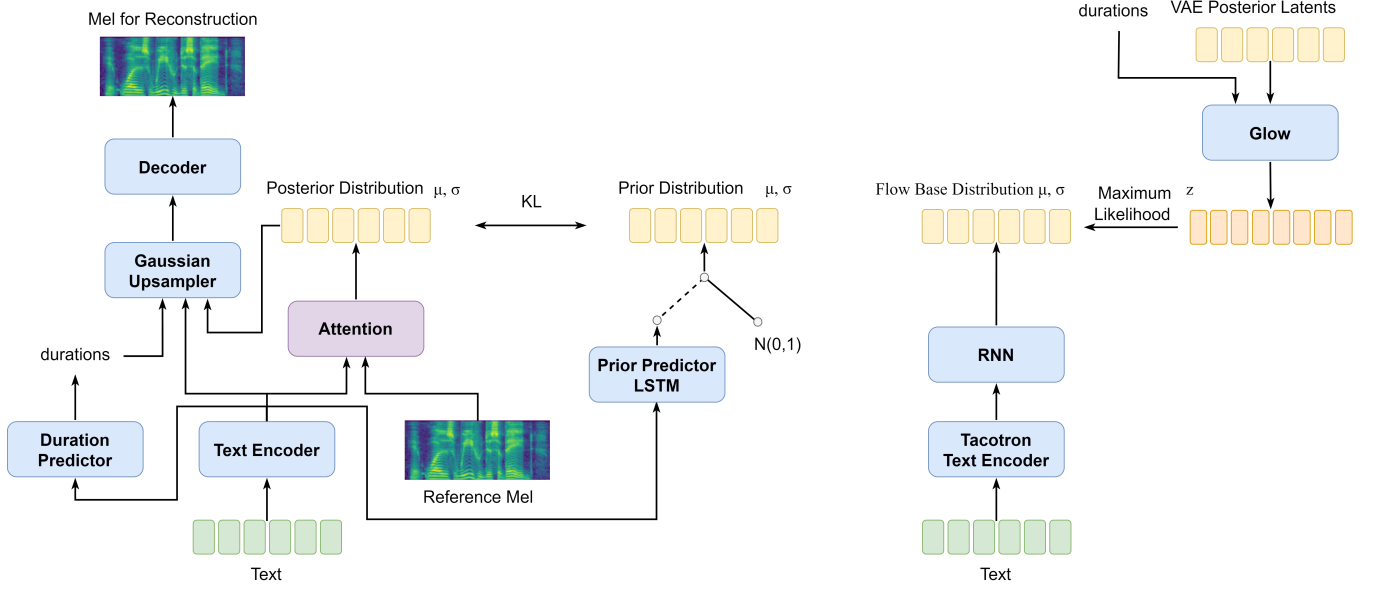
Mel for Reconstruction

Decoder

Posterior Distribution $\mu, \sigma$

KL

Prior Distribution $\mu, \sigma$

Gaussian Upsampler

Attention

durations

Prior Predictor LSTM

N(0,1)

Duration Predictor

Text Encoder

Reference Mel

Text

durations

VAE Posterior Latents

Glow

Flow Base Distribution $\mu, \sigma$

Maximum Likelihood

z

RNN

Tacotron Text Encoder

Text